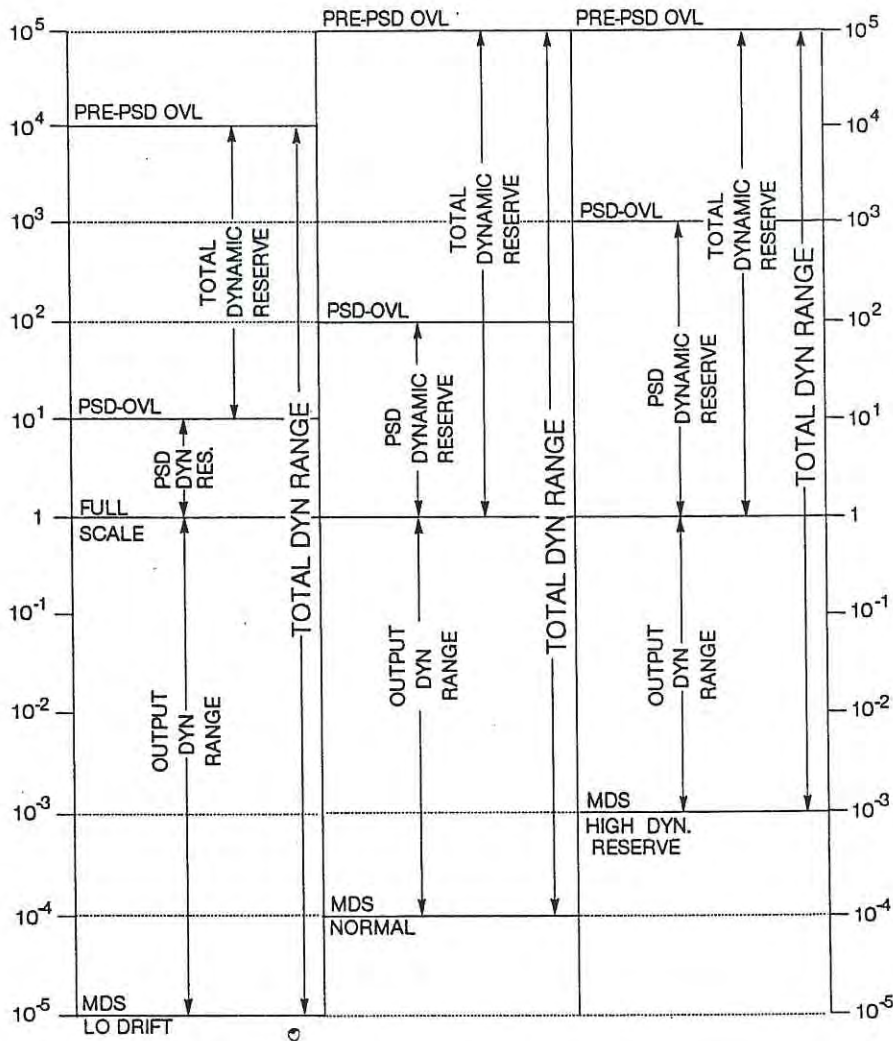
PRE-PSD OVL

PRE-PSD OVL

$10^5$

$10^5$

PRE-PSD OVL

$10^4$

$10^4$

TOTAL DYNAMIC RESERVE

TOTAL DYNAMIC RESERVE

PSD-OVL

TOTAL DYNAMIC RESERVE

$10^3$

$10^3$

PSD-OVL

$10^2$

$10^2$

PSD DYNAMIC RESERVE

PSD DYNAMIC RESERVE

TOTAL DYN RANGE

PSD-OVL

$10^1$

$10^1$

PSD DYN RES.

TOTAL DYN RANGE

TOTAL DYN RANGE

FULL SCALE

1

1

$10^{-1}$

$10^{-1}$

OUTPUT DYN RANGE

OUTPUT DYN RANGE

OUTPUT DYN RANGE

$10^{-2}$

$10^{-2}$

MDS

HIGH DYN. RESERVE

$10^{-3}$

$10^{-3}$

MDS

NORMAL

$10^{-4}$

$10^{-4}$

MDS

LO DRIFT

$10^{-5}$

$10^{-5}$